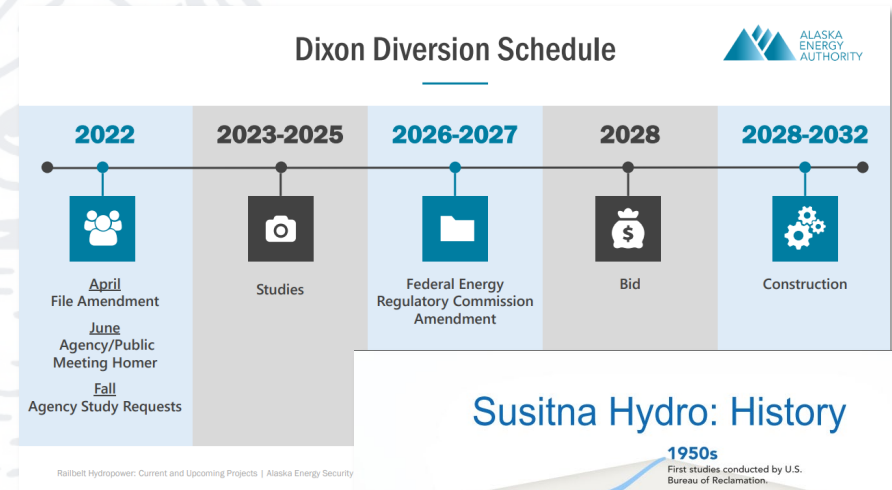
Dixon Diversion Schedule

ALASKA ENERGY AUTHORITY

2022

April
File Amendment

June
Agency/Public Meeting Homer

Fall
Agency Study Requests

2023-2025

Studies

2026-2027

Federal Energy Regulatory Commission Amendment

2028

$

Bid

2028-2032

Construction

Railbelt Hydropower: Current and Upcoming Projects | Alaska Energy Security

Susitna Hydro: History

1950s
First studies conducted by U.S. Bureau of Reclamation.